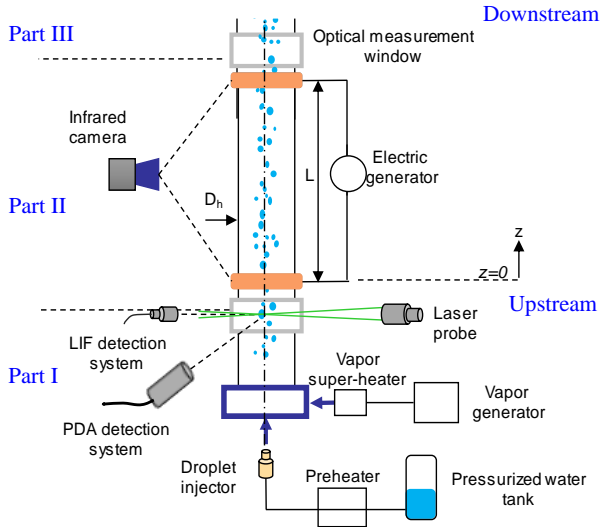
Part III

Downstream

Optical measurement window

Infrared camera

Electric generator

L

Part II

$D_h$

z

z=0

Upstream

Laser probe

LIF detection system

Part I

Vapor super-heater

Vapor generator

PDA detection system

Droplet injector

Preheater

Pressurized water tank